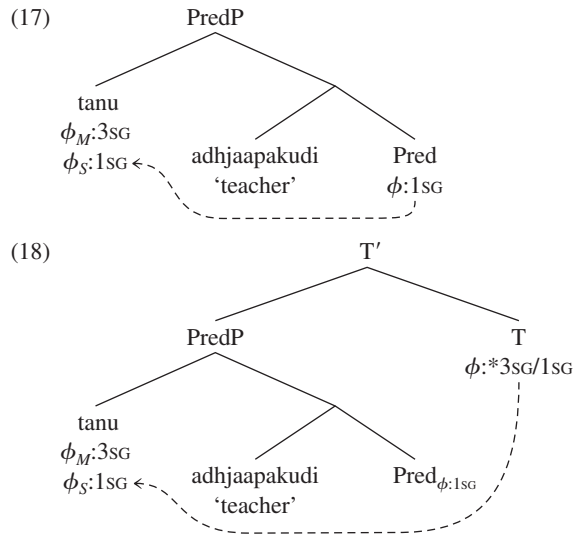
(17)

PredP

tanu
$\phi_M$:3SG
$\phi_S$:1SG

adhjaapakudi
'teacher'

Pred
$\phi$:1SG

(18)

T′

PredP

T
$\phi$:*3SG/1SG

tanu
$\phi_M$:3SG
$\phi_S$:1SG

adhjaapakudi
'teacher'

$\text{Pred}_{\phi:1SG}$